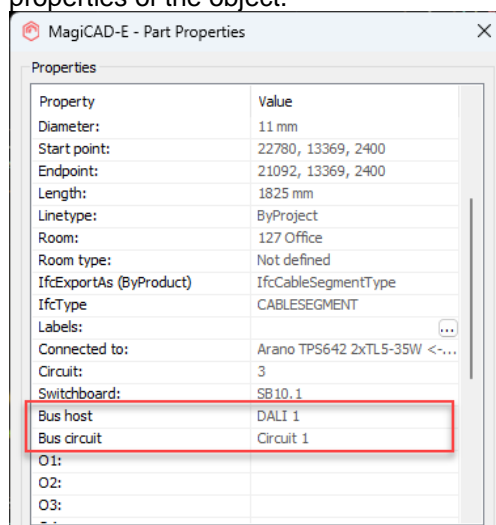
properties of the object.

MagiCAD-E - Part Properties

Properties

| Property | Value |
|---|---|
| Diameter: | 11 mm |
| Start point: | 22780, 13369, 2400 |
| Endpoint: | 21092, 13369, 2400 |
| Length: | 1825 mm |
| Linetype: | ByProject |
| Room: | 127 Office |
| Room type: | Not defined |
| IfcExportAs (ByProduct) | IfcCableSegmentType |
| IfcType | CABLESEGMENT |
| Labels: | ... |
| Connected to: | Arano TPS642 2xTL5-35W <-... |
| Circuit: | 3 |
| Switchboard: | SB10.1 |
| Bus host | DALI 1 |
| Bus circuit | Circuit 1 |
| O1: | |
| O2: | |
| O3: | |